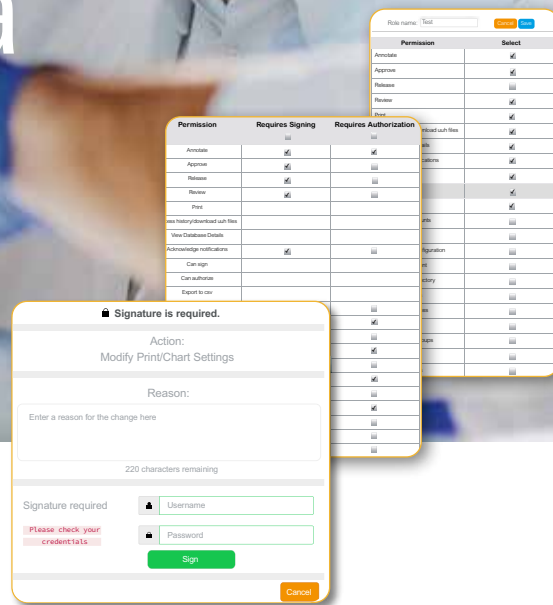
Role name: Test
Cancel Save

| Permission | Select |
|---|---|
| Annotate | |
| Approve | |
| Release | |
| Review | |
| Print | |
| ...oad uuh files | |
| ...s | |
| ...cations | |

| Permission | Requires Signing | Requires Authorization |
|---|---|---|
| Annotate | | |
| Approve | | |
| Release | | |
| Review | | |
| Print | | |
| ...ess history/download uuh files | | |
| View Database Details | | |
| Acknowledge notifications | | |
| Can sign | | |
| Can authorize | | |
| Export to csv | | |

Signature is required.

Action:
Modify Print/Chart Settings

Reason:

Enter a reason for the change here

220 characters remaining

Signature required

Username

Please check your credentials

Password

Sign

Cancel